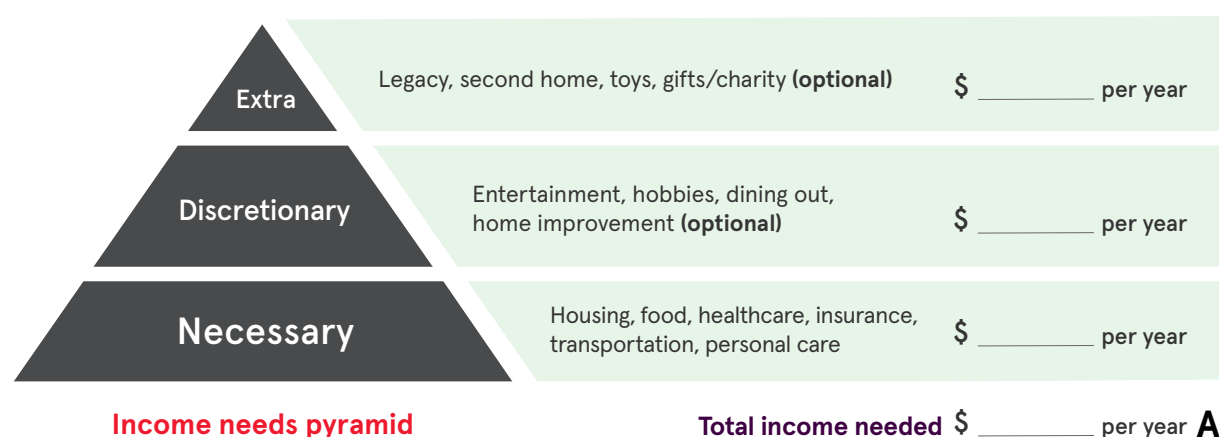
Extra

Legacy, second home, toys, gifts/charity **(optional)** $ _________ per year

Discretionary

Entertainment, hobbies, dining out, home improvement **(optional)** $ _________ per year

Necessary

Housing, food, healthcare, insurance, transportation, personal care $ _________ per year

Income needs pyramid

Total income needed $ _________ per year A